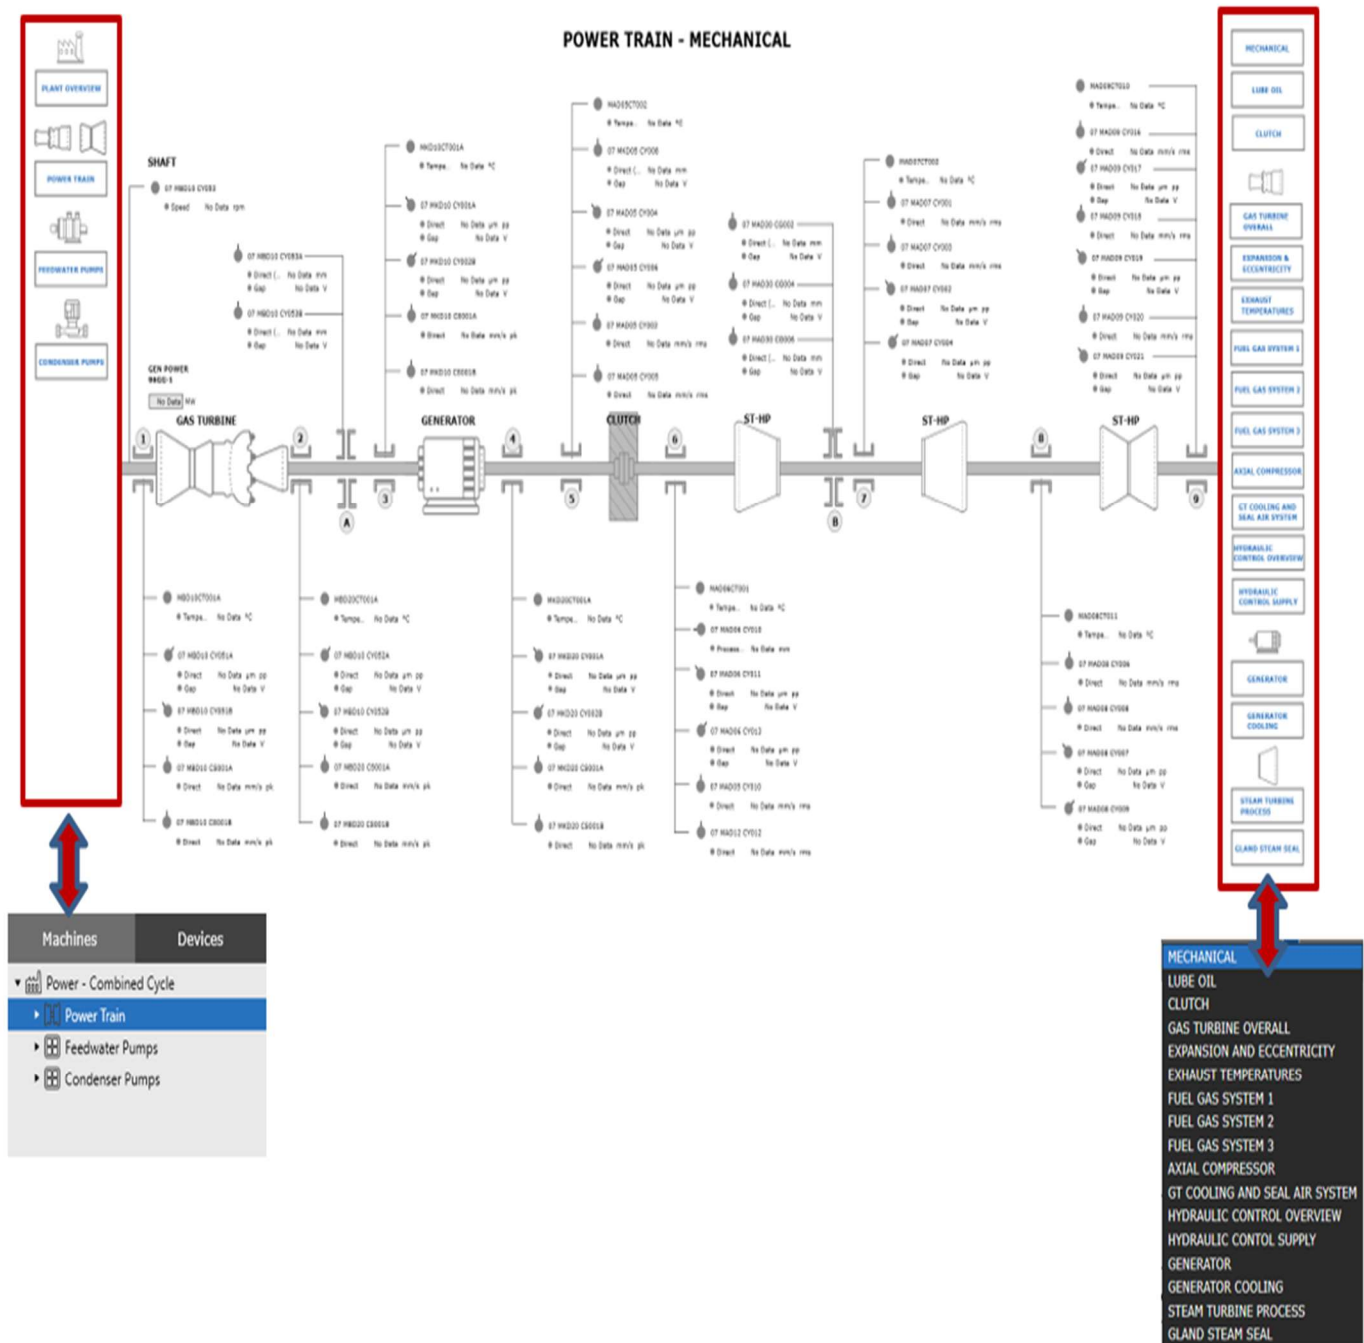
POWER TRAIN - MECHANICAL

PLANT OVERVIEW

POWER TRAIN

FEEDWATER PUMPS

CONDENSER PUMPS

SHAFT

GEN POWER

No Data MW

GAS TURBINE

GENERATOR

CLUTCH

ST-HP

ST-HP

ST-HP

1 2 3 4 5 6 7 8 9 A B

MECHANICAL

LUBE OIL

CLUTCH

GAS TURBINE OVERALL

EXPANSION & ECCENTRICITY

EXHAUST TEMPERATURES

FUEL GAS SYSTEM 1

FUEL GAS SYSTEM 2

FUEL GAS SYSTEM 3

AXIAL COMPRESSOR

GT COOLING AND SEAL AIR SYSTEM

HYDRAULIC CONTROL OVERVIEW

HYDRAULIC CONTROL SUPPLY

GENERATOR

GENERATOR COOLING

STEAM TURBINE PROCESS

GLAND STEAM SEAL

Machines Devices

Power - Combined Cycle

Power Train

Feedwater Pumps

Condenser Pumps

MECHANICAL
LUBE OIL
CLUTCH
GAS TURBINE OVERALL
EXPANSION AND ECCENTRICITY
EXHAUST TEMPERATURES
FUEL GAS SYSTEM 1
FUEL GAS SYSTEM 2
FUEL GAS SYSTEM 3
AXIAL COMPRESSOR
GT COOLING AND SEAL AIR SYSTEM
HYDRAULIC CONTROL OVERVIEW
HYDRAULIC CONTOL SUPPLY
GENERATOR
GENERATOR COOLING
STEAM TURBINE PROCESS
GLAND STEAM SEAL